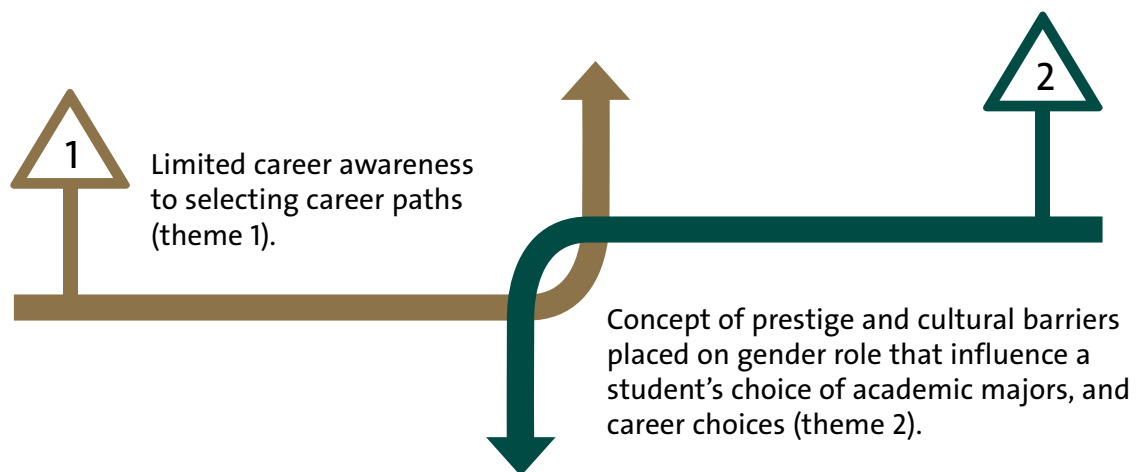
1

Limited career awareness to selecting career paths (theme 1).

2

Concept of prestige and cultural barriers placed on gender role that influence a student’s choice of academic majors, and career choices (theme 2).